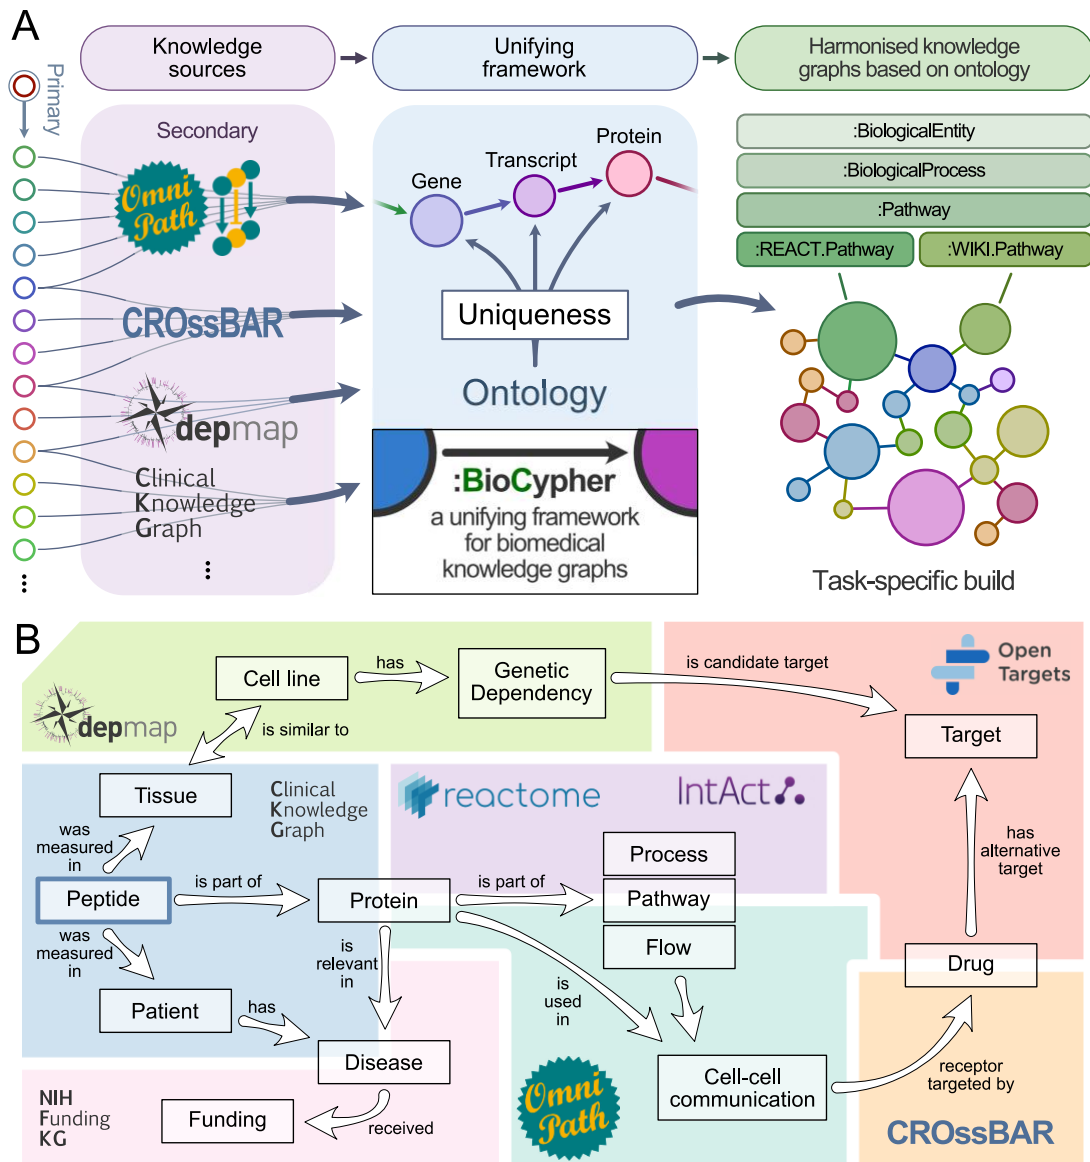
A

Knowledge sources

Unifying framework

Harmonised knowledge graphs based on ontology

Primary

Secondary

Omni Path

CROssBAR

depmap

Clinical Knowledge Graph

⋮

Gene

Transcript

Protein

Uniqueness

Ontology

:BioCypher
a unifying framework for biomedical knowledge graphs

:BiologicalEntity

:BiologicalProcess

:Pathway

:REACT.Pathway

:WIKI.Pathway

Task-specific build

B

Cell line

has

Genetic Dependency

is candidate target

Open Targets

depmap

is similar to

Target

Tissue

Clinical Knowledge Graph

reactome

IntAct

was measured in

Peptide

is part of

Protein

is part of

Process

Pathway

Flow

has alternative target

was measured in

is relevant in

is used in

Drug

Patient

has

Disease

Cell-cell communication

receptor targeted by

NIH Funding KG

Funding

received

Omni Path

CROssBAR